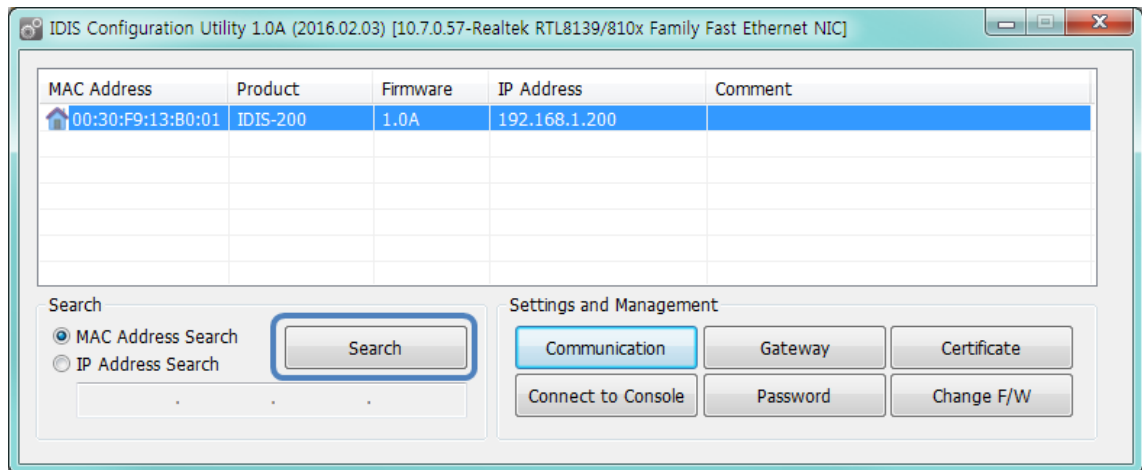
IDIS Configuration Utility 1.0A (2016.02.03) [10.7.0.57-Realtek RTL8139/810x Family Fast Ethernet NIC]

| MAC Address | Product | Firmware | IP Address | Comment |
|---|---|---|---|---|
| 00:30:F9:13:B0:01 | IDIS-200 | 1.0A | 192.168.1.200 | |

Search
MAC Address Search
IP Address Search
Search
. . .

Settings and Management
Communication
Gateway
Certificate
Connect to Console
Password
Change F/W